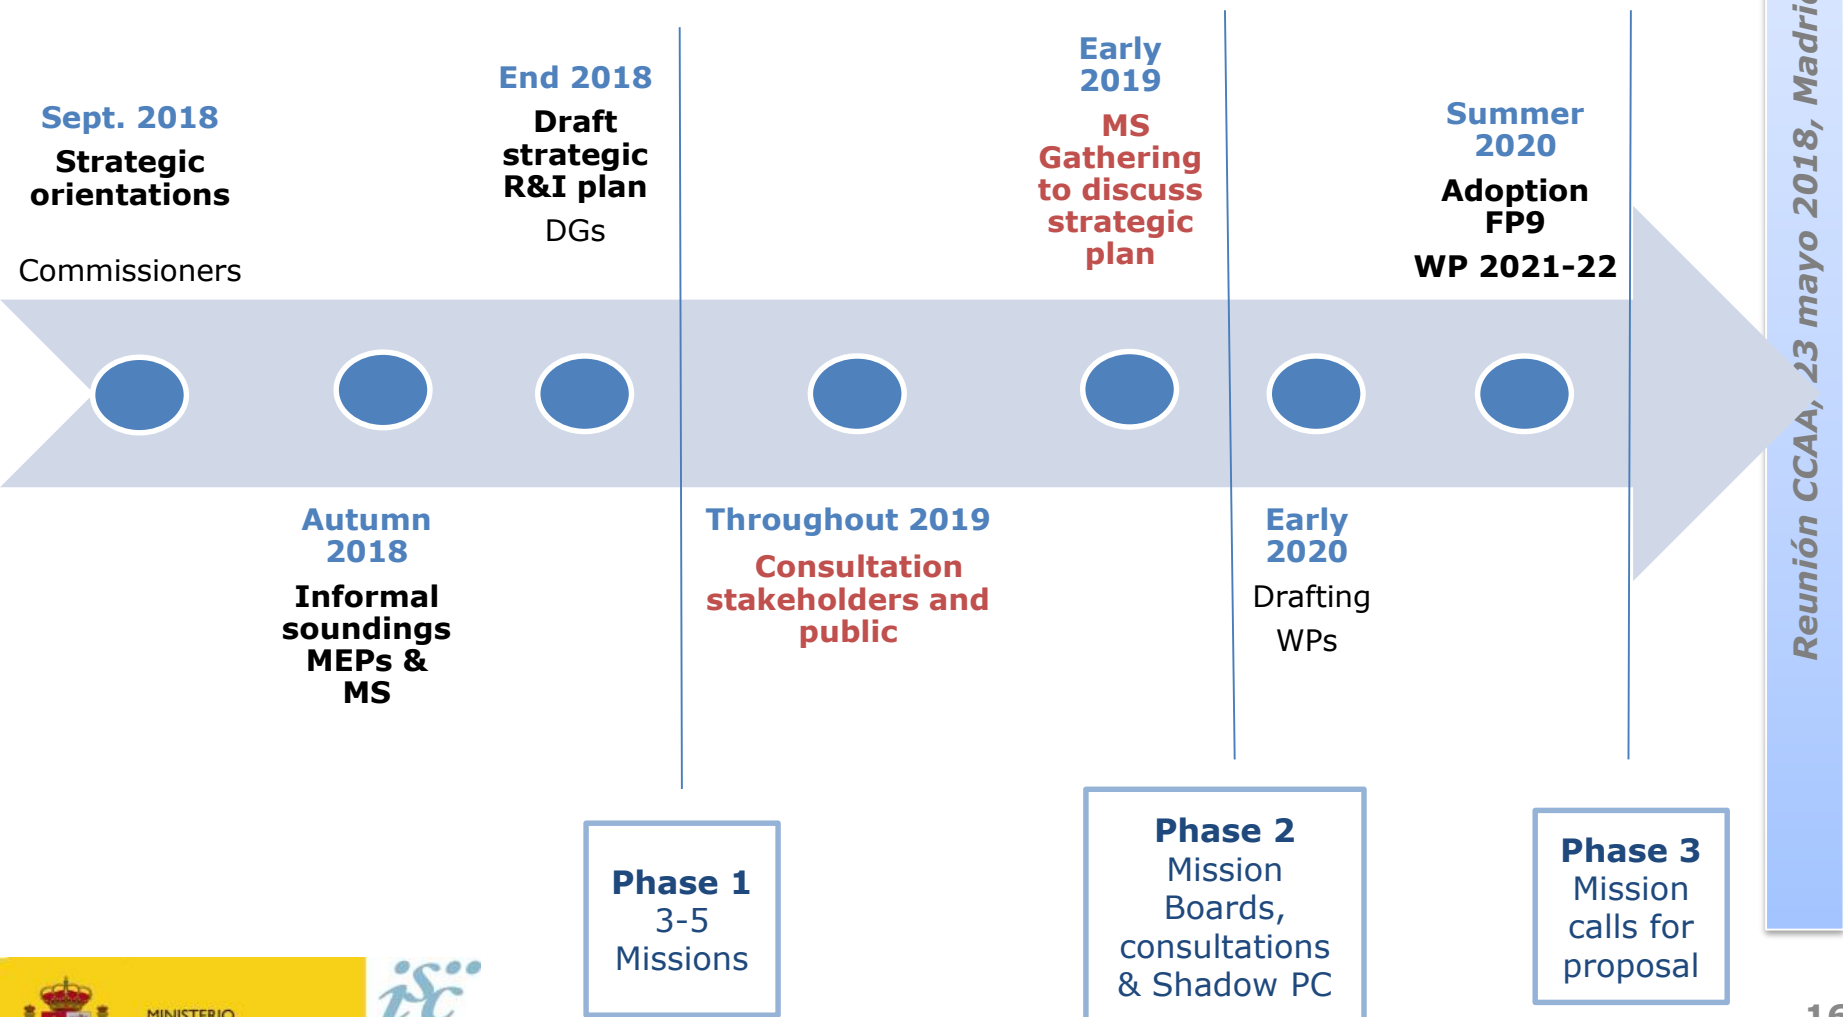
Sept. 2018
Strategic orientations
Commissioners

End 2018
Draft strategic R&I plan
DGs

Early 2019
MS Gathering to discuss strategic plan

Summer 2020
Adoption FP9
WP 2021-22

Reunión CCAA, 23 mayo 2018, Madri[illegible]

Autumn 2018
Informal soundings MEPs & MS

Throughout 2019
Consultation stakeholders and public

Early 2020
Drafting WPs

Phase 1
3-5 Missions

Phase 2
Mission Boards, consultations & Shadow PC

Phase 3
Mission calls for proposal

MINISTERIO

isc

16